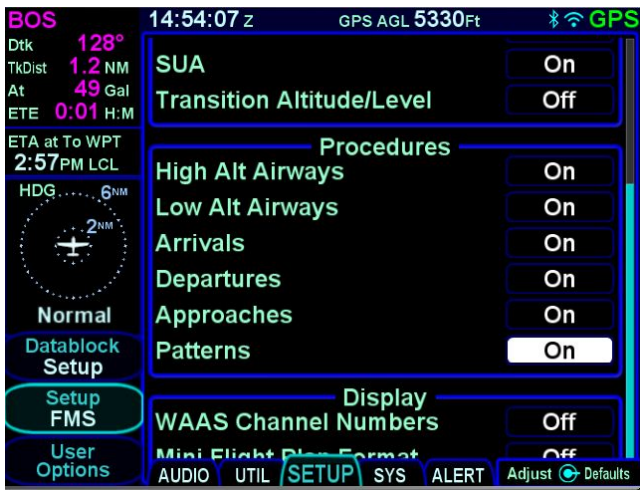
BOS
Dtk 128°
TkDist 1.2 NM
At 49 Gal
ETE 0:01 H:M

ETA at To WPT
2:57PM LCL

HDG 6NM
2NM

Normal

Datablock Setup

Setup FMS

User Options

14:54:07 Z
GPS AGL 5330Ft
GPS

SUA On
Transition Altitude/Level Off

Procedures
High Alt Airways On
Low Alt Airways On
Arrivals On
Departures On
Approaches On
Patterns On

Display
WAAS Channel Numbers Off
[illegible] Off

AUDIO UTIL SETUP SYS ALERT Adjust Defaults